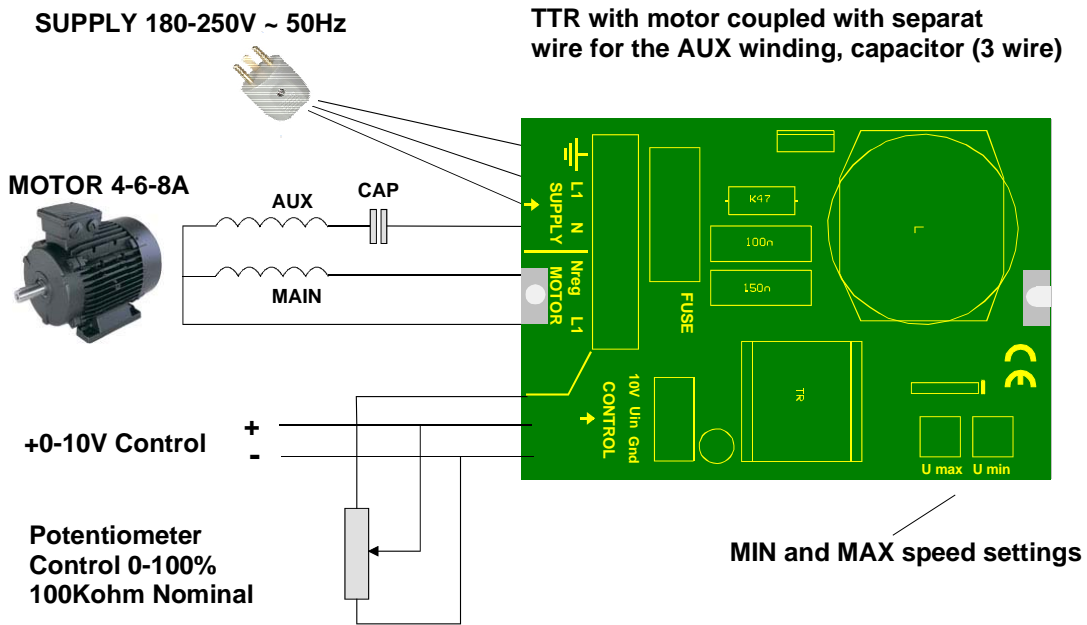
SUPPLY 180-250V ~ 50Hz

TTR with motor coupled with separat wire for the AUX winding, capacitor (3 wire)

MOTOR 4-6-8A

AUX

CAP

MAIN

L1 N SUPPLY

Nreg L1 MOTOR

FUSE

K47

100n

150n

TR

10V Uin Gnd CONTROL

U max

U min

+0-10V Control

+

-

Potentiometer Control 0-100% 100Kohm Nominal

MIN and MAX speed settings